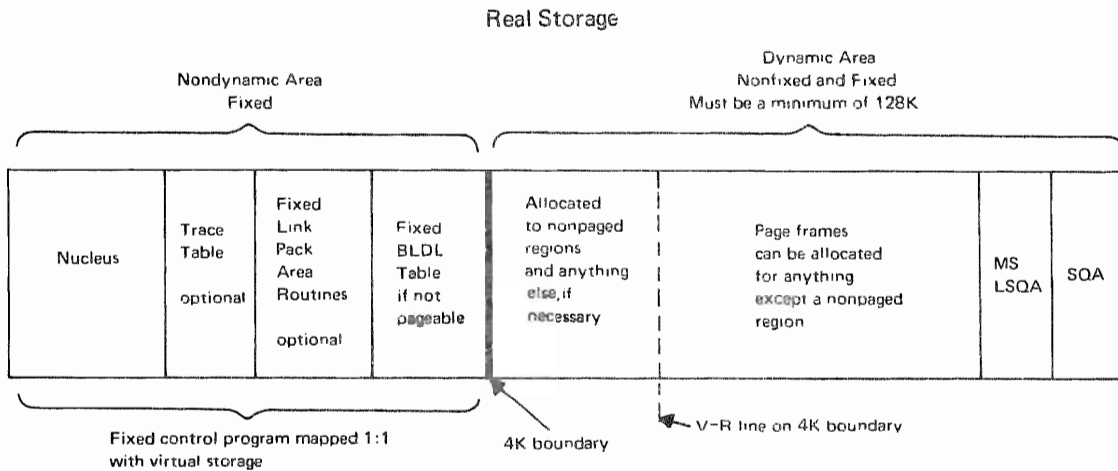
Real Storage

Nondynamic Area
Fixed

Dynamic Area
Nonfixed and Fixed
Must be a minimum of 128K

Nucleus

Trace Table

optional

Fixed Link Pack Area Routines

optional

Fixed BLDL Table if not pageable

Allocated to nonpaged regions and anything else,if necessary

Page frames can be allocated for anything except a nonpaged region

MS LSQA

SQA

Fixed control program mapped 1:1 with virtual storage

4K boundary

V-R line on 4K boundary